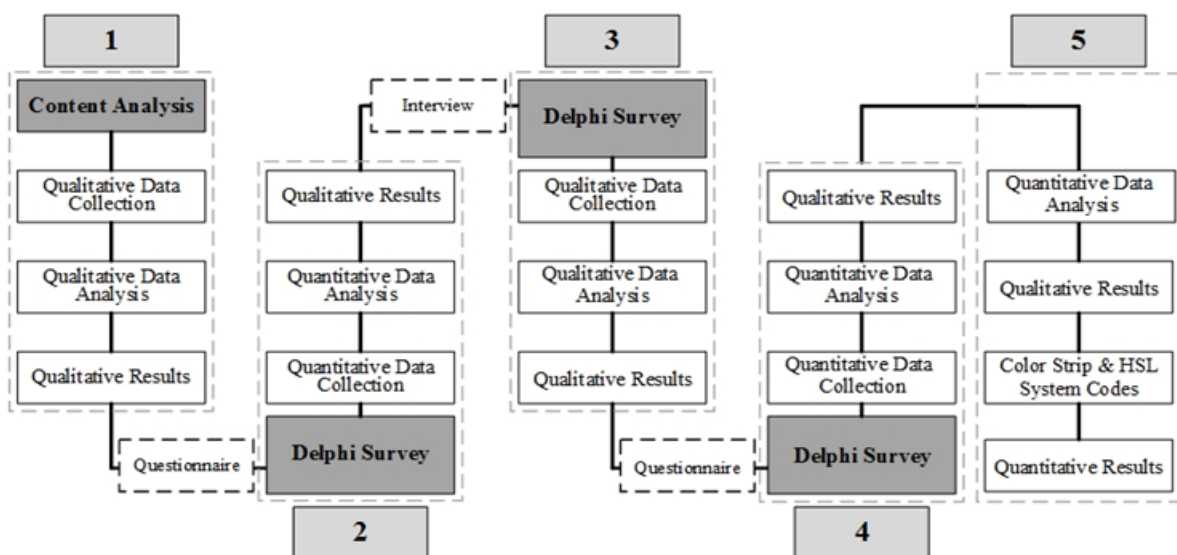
1

Content Analysis

Qualitative Data Collection

Qualitative Data Analysis

Qualitative Results

Questionnaire

2

Delphi Survey

Quantitative Data Collection

Quantitative Data Analysis

Qualitative Results

Interview

3

Delphi Survey

Qualitative Data Collection

Qualitative Data Analysis

Qualitative Results

Questionnaire

4

Delphi Survey

Quantitative Data Collection

Quantitative Data Analysis

Qualitative Results

5

Quantitative Data Analysis

Qualitative Results

Color Strip & HSL System Codes

Quantitative Results